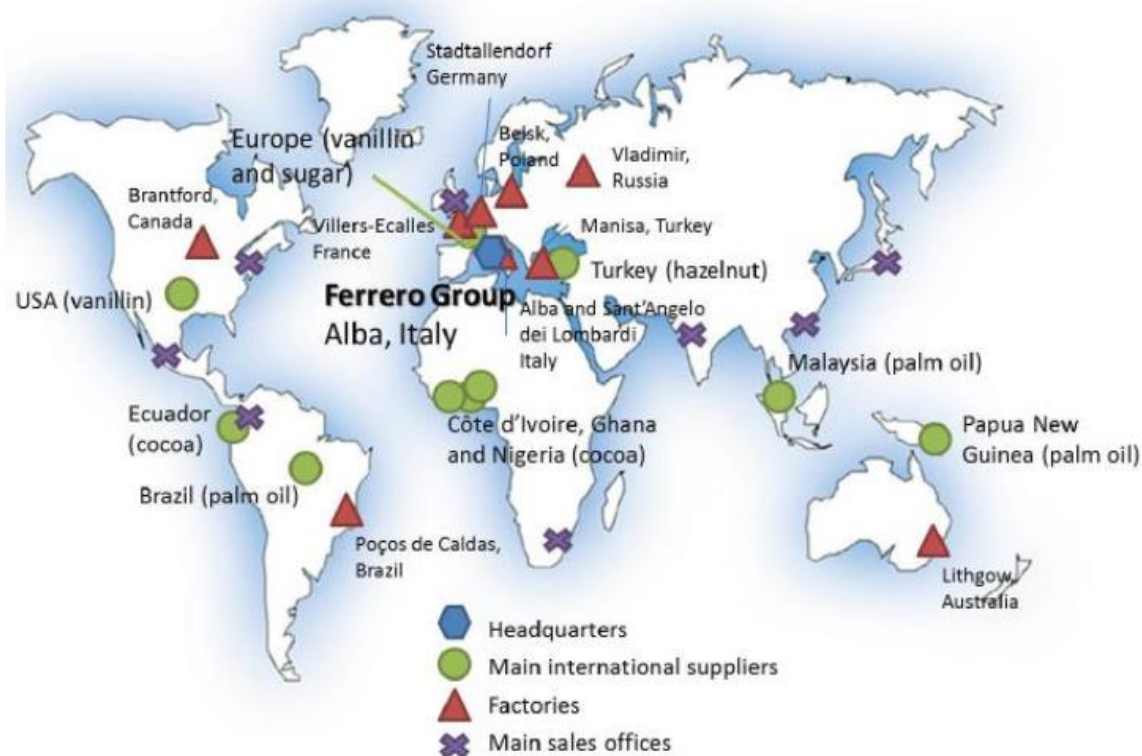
Stadtallendorf
Germany

Europe (vanillin and sugar)

Belsk, Poland

Vladimir, Russia

Brantford, Canada

Villers-Ecalles France

Manisa, Turkey

Turkey (hazelnut)

USA (vanillin)

Ferrero Group
Alba, Italy

Alba and Sant'Angelo dei Lombardi Italy

Malaysia (palm oil)

Ecuador (cocoa)

Côte d'Ivoire, Ghana and Nigeria (cocoa)

Papua New Guinea (palm oil)

Brazil (palm oil)

Poços de Caldas, Brazil

Lithgow, Australia

Headquarters
Main international suppliers
Factories
Main sales offices